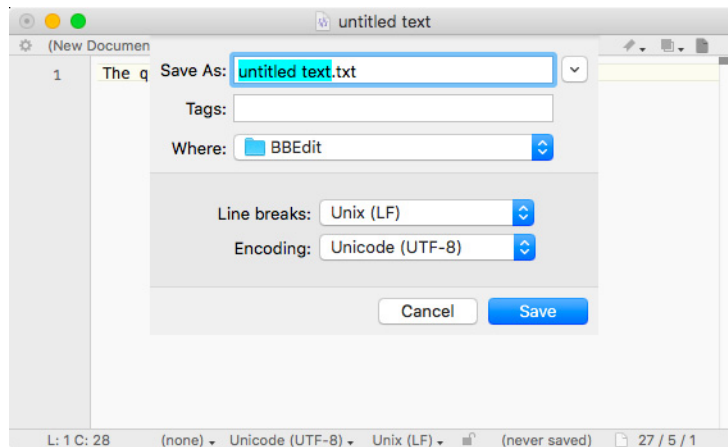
untitled text

(New Documen

1

The q

Save As: untitled text.txt

Tags:

Where: BBEdit

Line breaks: Unix (LF)

Encoding: Unicode (UTF-8)

Cancel Save

L: 1 C: 28 (none) Unicode (UTF-8) Unix (LF) (never saved) 27 / 5 / 1